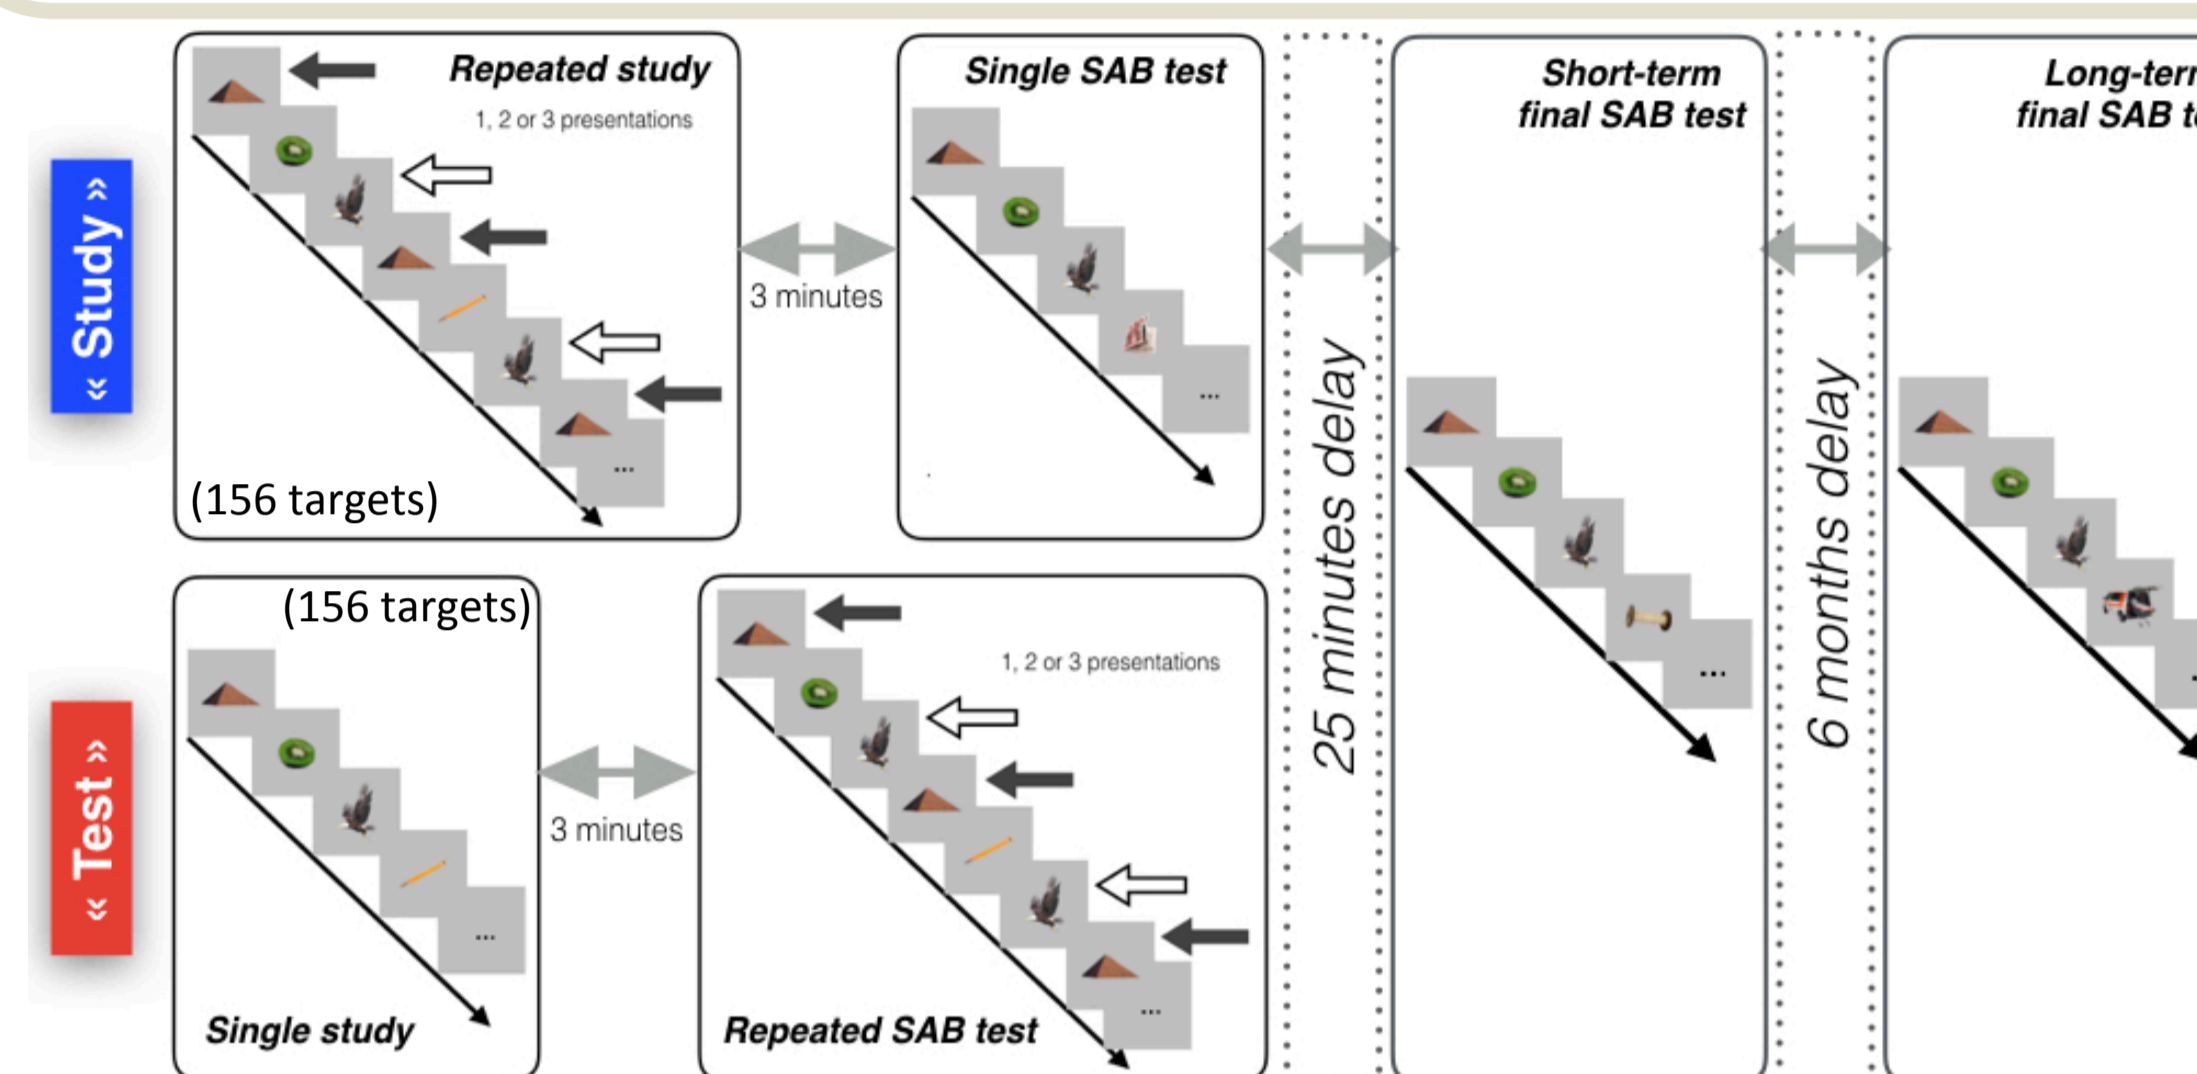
« Study »

Repeated study
1, 2 or 3 presentations
...
(156 targets)

3 minutes

Single SAB test
...

25 minutes delay

Short-term final SAB test
...

6 months delay

Long-ter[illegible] final SAB t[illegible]

« Test »

(156 targets)
...
Single study

3 minutes

1, 2 or 3 presentations
...
Repeated SAB test